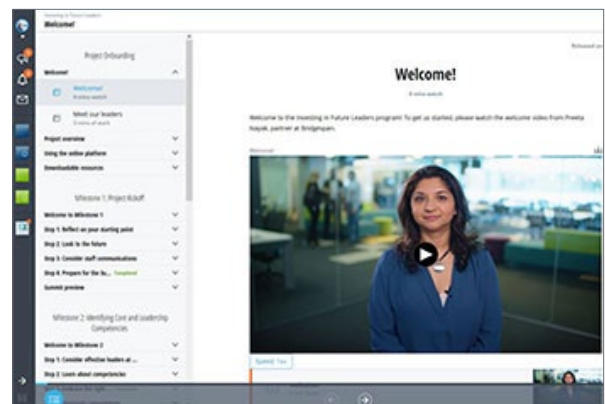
Investing in Future Leaders
Welcome!

Project Onboarding

Welcome!

Welcome!
8 mins watch

Meet our leaders
5 mins of watch

Project overview

Using the online platform

Downloadable resources

Milestone 1: Project Kickoff

Welcome to Milestone 1

Step 1: Reflect on your starting point

Step 2: Look to the future

Step 3: Consider staff communications

Step 4: Prepare for the ku... Completed

Summit preview

Milestone 2: Identifying Core and Leadership Competencies

Welcome to Milestone 2

Step 1: Consider effective leaders at ...

Step 2: Learn about competencies

Released on

Welcome!

8 mins watch

Welcome to the Investing in Future Leaders program! To get us started, please watch the welcome video from Preeta Nayak, partner at Bridgespan.

Welcome

Summit: Tips